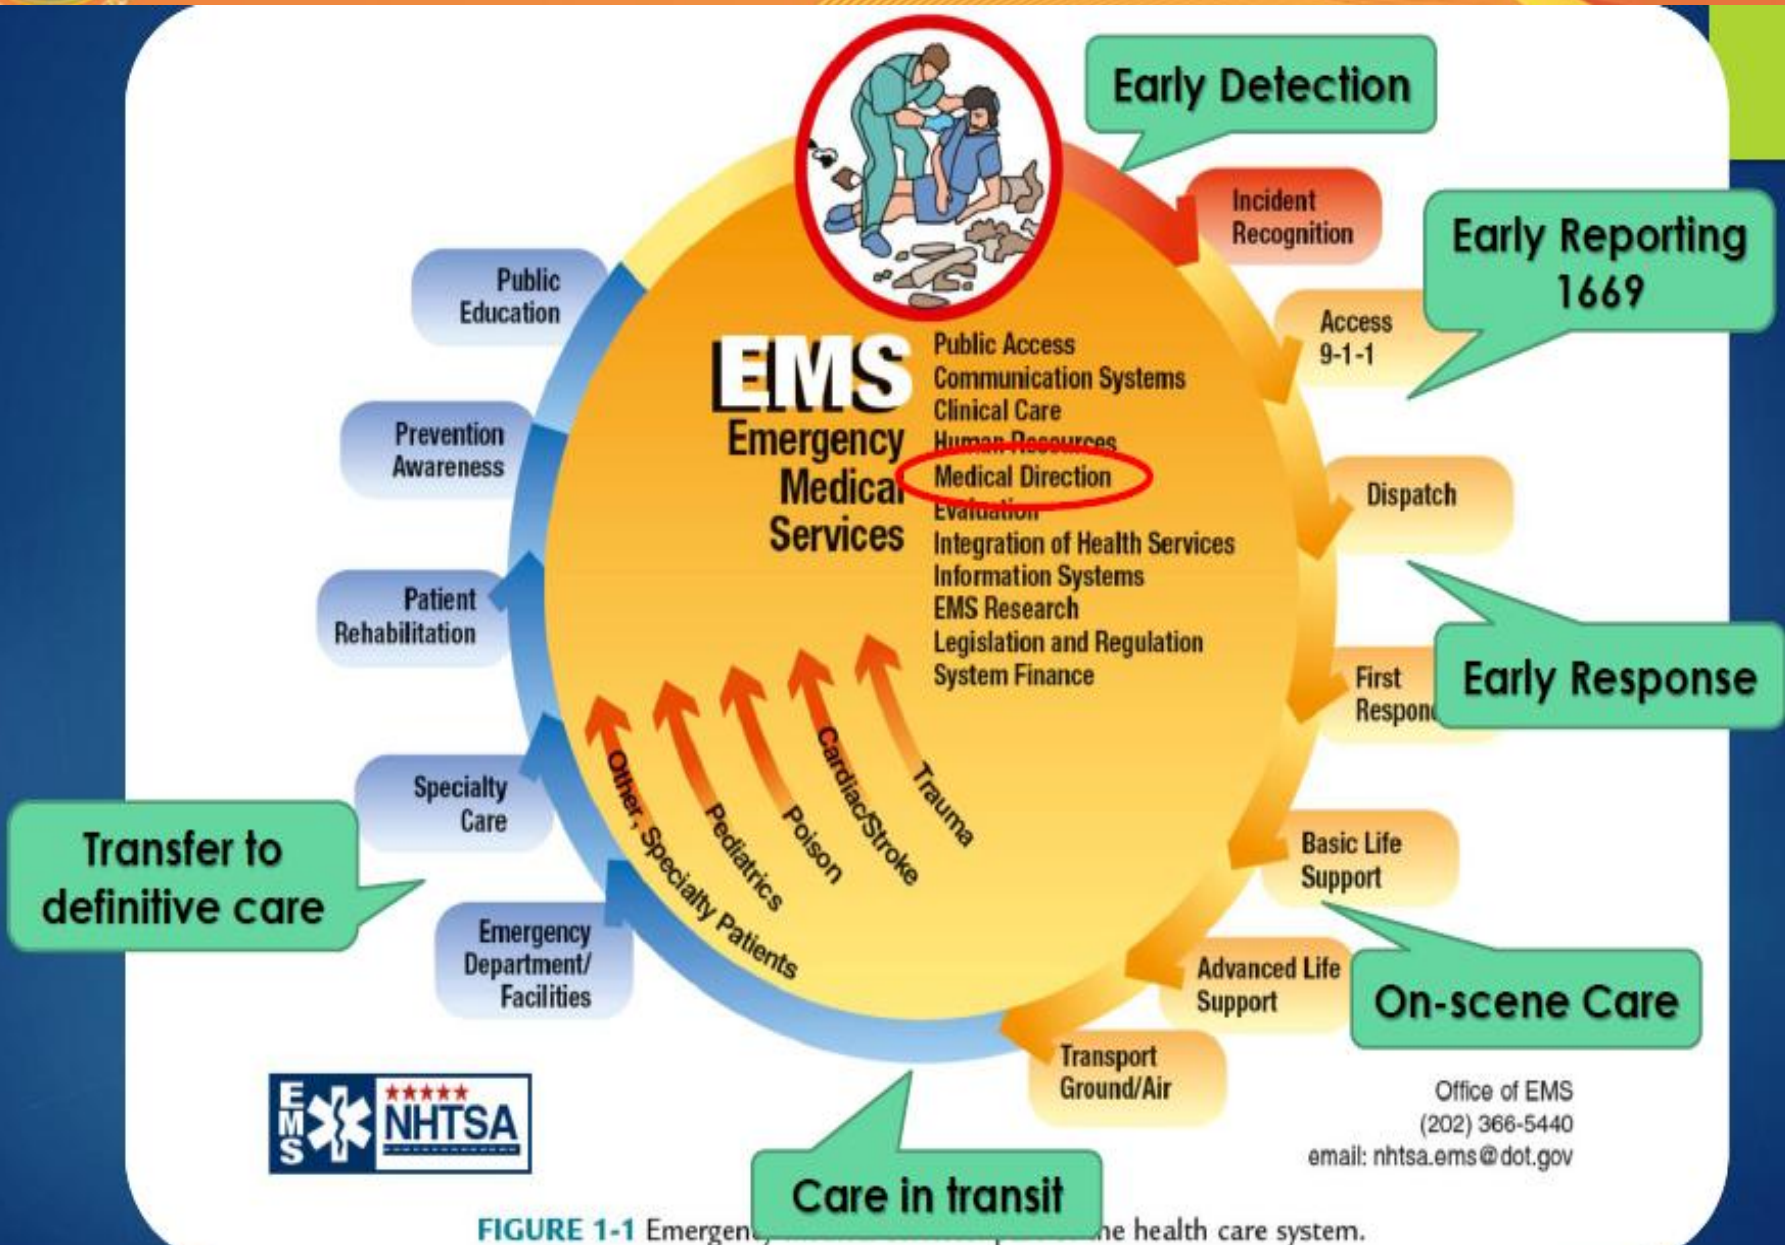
Early Detection

Incident Recognition

Early Reporting 1669

Access 9-1-1

Dispatch

Early Response

First Respon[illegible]

Basic Life Support

On-scene Care

Advanced Life Support

Transport Ground/Air

Care in transit

Emergency Department/ Facilities

Specialty Care

Transfer to definitive care

Patient Rehabilitation

Prevention Awareness

Public Education

EMS
Emergency Medical Services

Public Access
Communication Systems
Clinical Care
Human Resources
Medical Direction
Evaluation
Integration of Health Services
Information Systems
EMS Research
Legislation and Regulation
System Finance

Trauma
Cardiac/Stroke
Poison
Pediatrics
Other, Specialty Patients

EMS NHTSA

Office of EMS
(202) 366-5440
email: nhtsa.ems@dot.gov

FIGURE 1-1 Emergen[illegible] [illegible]e health care system.